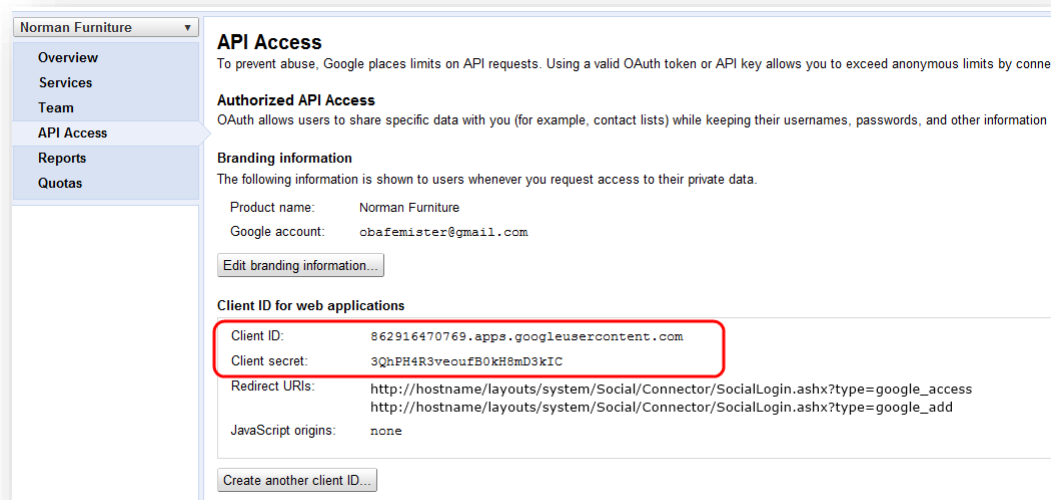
Norman Furniture

Overview
Services
Team
API Access
Reports
Quotas

API Access
To prevent abuse, Google places limits on API requests. Using a valid OAuth token or API key allows you to exceed anonymous limits by conne

Authorized API Access
OAuth allows users to share specific data with you (for example, contact lists) while keeping their usernames, passwords, and other information

Branding information
The following information is shown to users whenever you request access to their private data.

| Product name: | Norman Furniture |
|---|---|
| Google account: | obafemister@gmail.com |

Edit branding information...

Client ID for web applications

| Client ID: | 862916470769.apps.googleusercontent.com |
|---|---|
| Client secret: | 3QhPH4R3veoufB0kH8mD3kIC |
| Redirect URIs: | http://hostname/layouts/system/Social/Connector/SocialLogin.ashx?type=google_access http://hostname/layouts/system/Social/Connector/SocialLogin.ashx?type=google_add |
| JavaScript origins: | none |

Create another client ID...